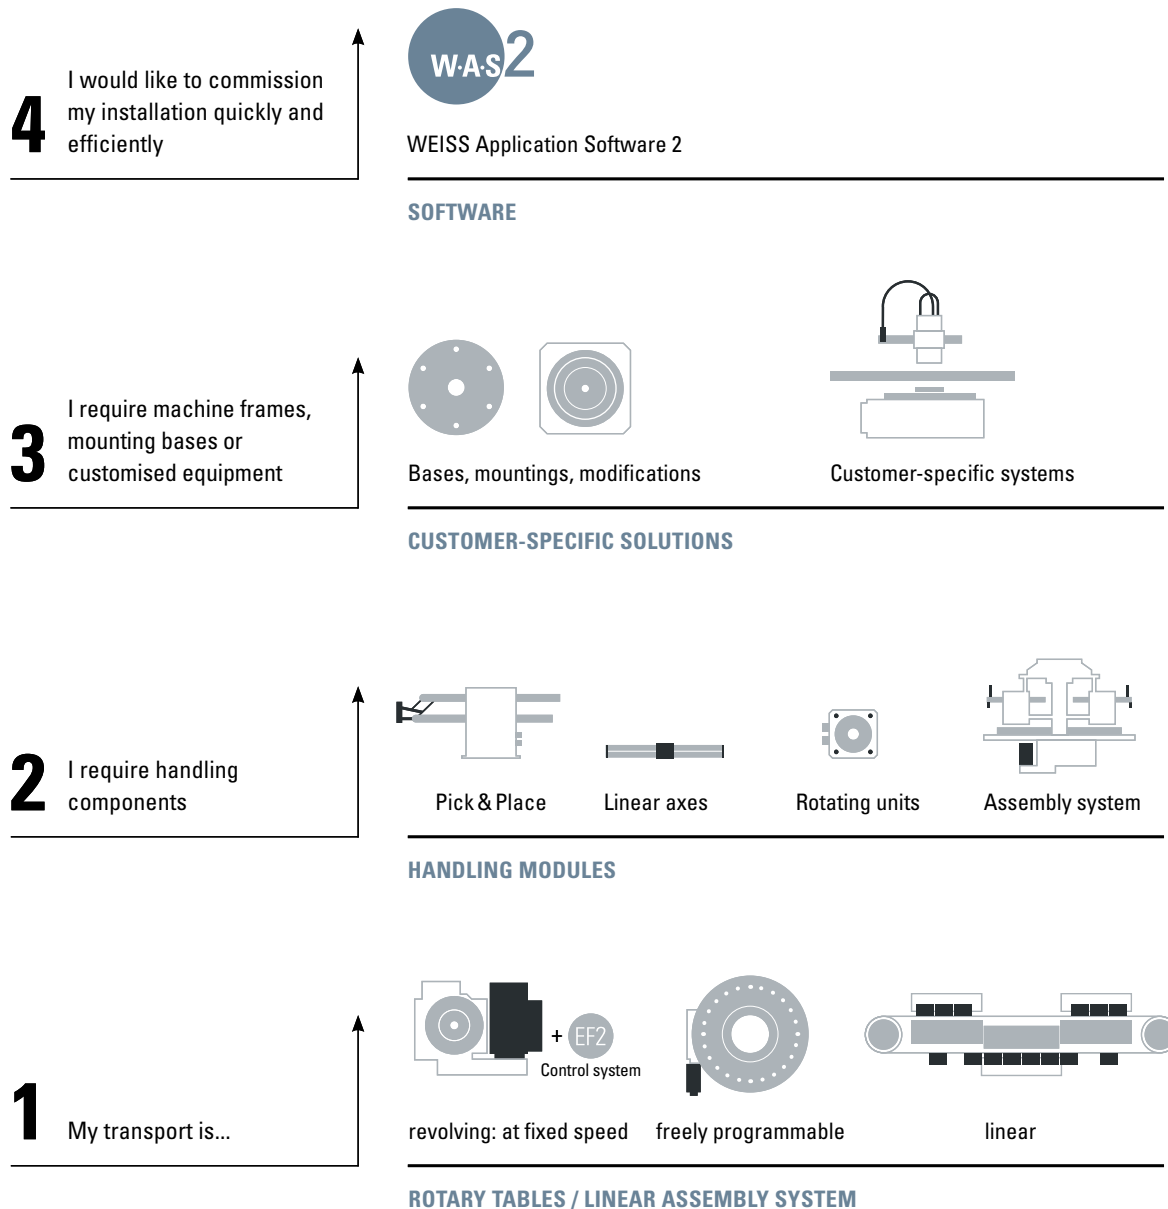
4 I would like to commission my installation quickly and efficiently

W·A·S2

WEISS Application Software 2

SOFTWARE

3 I require machine frames, mounting bases or customised equipment

Bases, mountings, modifications

Customer-specific systems

CUSTOMER-SPECIFIC SOLUTIONS

2 I require handling components

Pick & Place

Linear axes

Rotating units

Assembly system

HANDLING MODULES

1 My transport is...

+ EF2
Control system

revolving: at fixed speed

freely programmable

linear

ROTARY TABLES / LINEAR ASSEMBLY SYSTEM